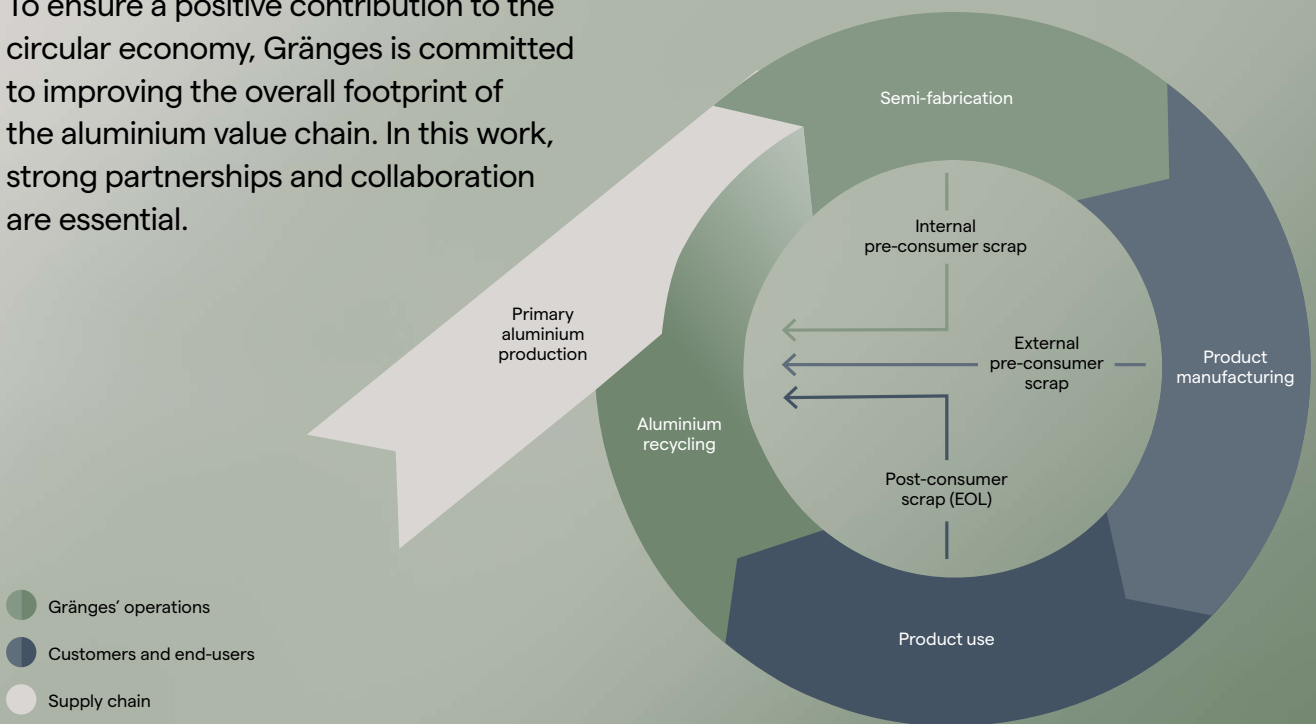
To ensure a positive contribution to the circular economy, Gränges is committed to improving the overall footprint of the aluminium value chain. In this work, strong partnerships and collaboration are essential.

Semi-fabrication

Internal pre-consumer scrap

Primary aluminium production

External pre-consumer scrap

Product manufacturing

Aluminium recycling

Post-consumer scrap (EOL)

Product use

Gränges' operations

Customers and end-users

Supply chain